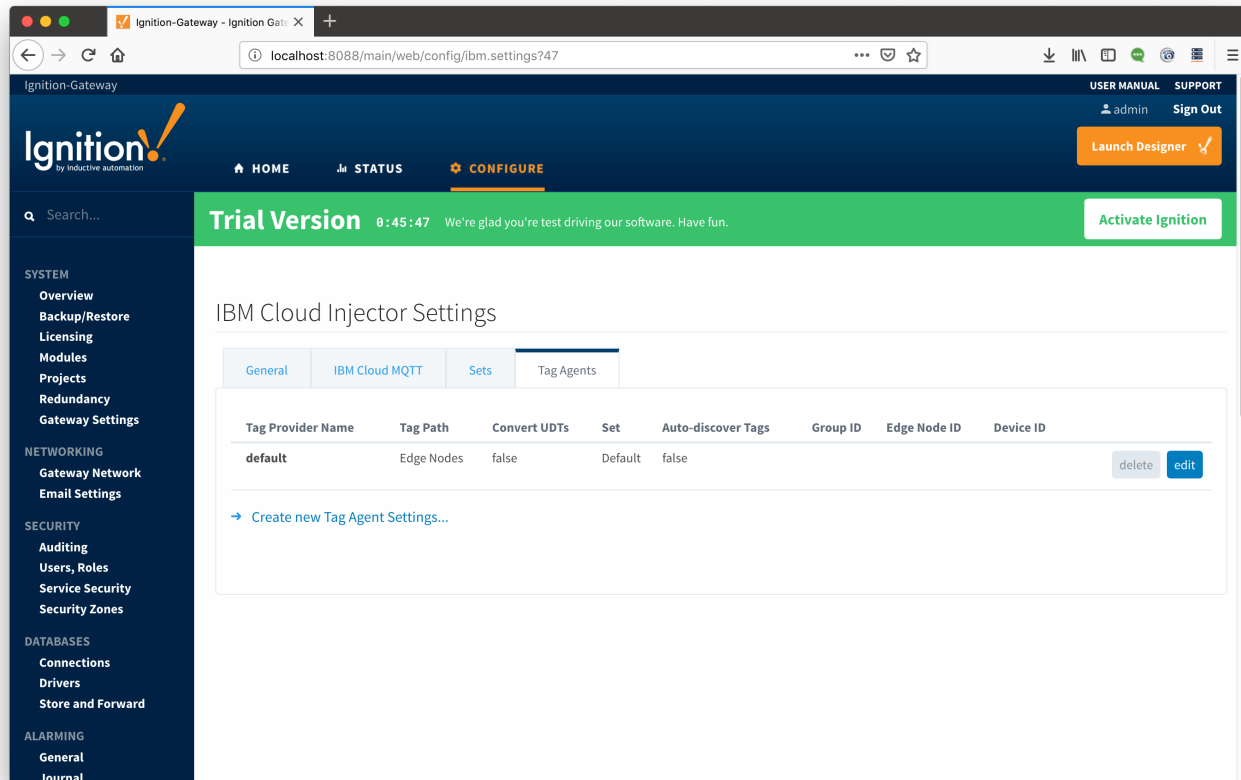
Ignition-Gateway - Ignition Gate

localhost:8088/main/web/config/ibm.settings?47

Ignition-Gateway

USER MANUAL SUPPORT

admin Sign Out

Ignition by inductive automation

HOME STATUS CONFIGURE

Launch Designer

Search...

Trial Version 0:45:47 We're glad you're test driving our software. Have fun.

Activate Ignition

SYSTEM
Overview
Backup/Restore
Licensing
Modules
Projects
Redundancy
Gateway Settings

NETWORKING
Gateway Network
Email Settings

SECURITY
Auditing
Users, Roles
Service Security
Security Zones

DATABASES
Connections
Drivers
Store and Forward

ALARMING
General
Journal

IBM Cloud Injector Settings

General IBM Cloud MQTT Sets Tag Agents

| Tag Provider Name | Tag Path | Convert UDTs | Set | Auto-discover Tags | Group ID | Edge Node ID | Device ID | |
|---|---|---|---|---|---|---|---|---|
| default | Edge Nodes | false | Default | false | | | | delete edit |

Create new Tag Agent Settings...